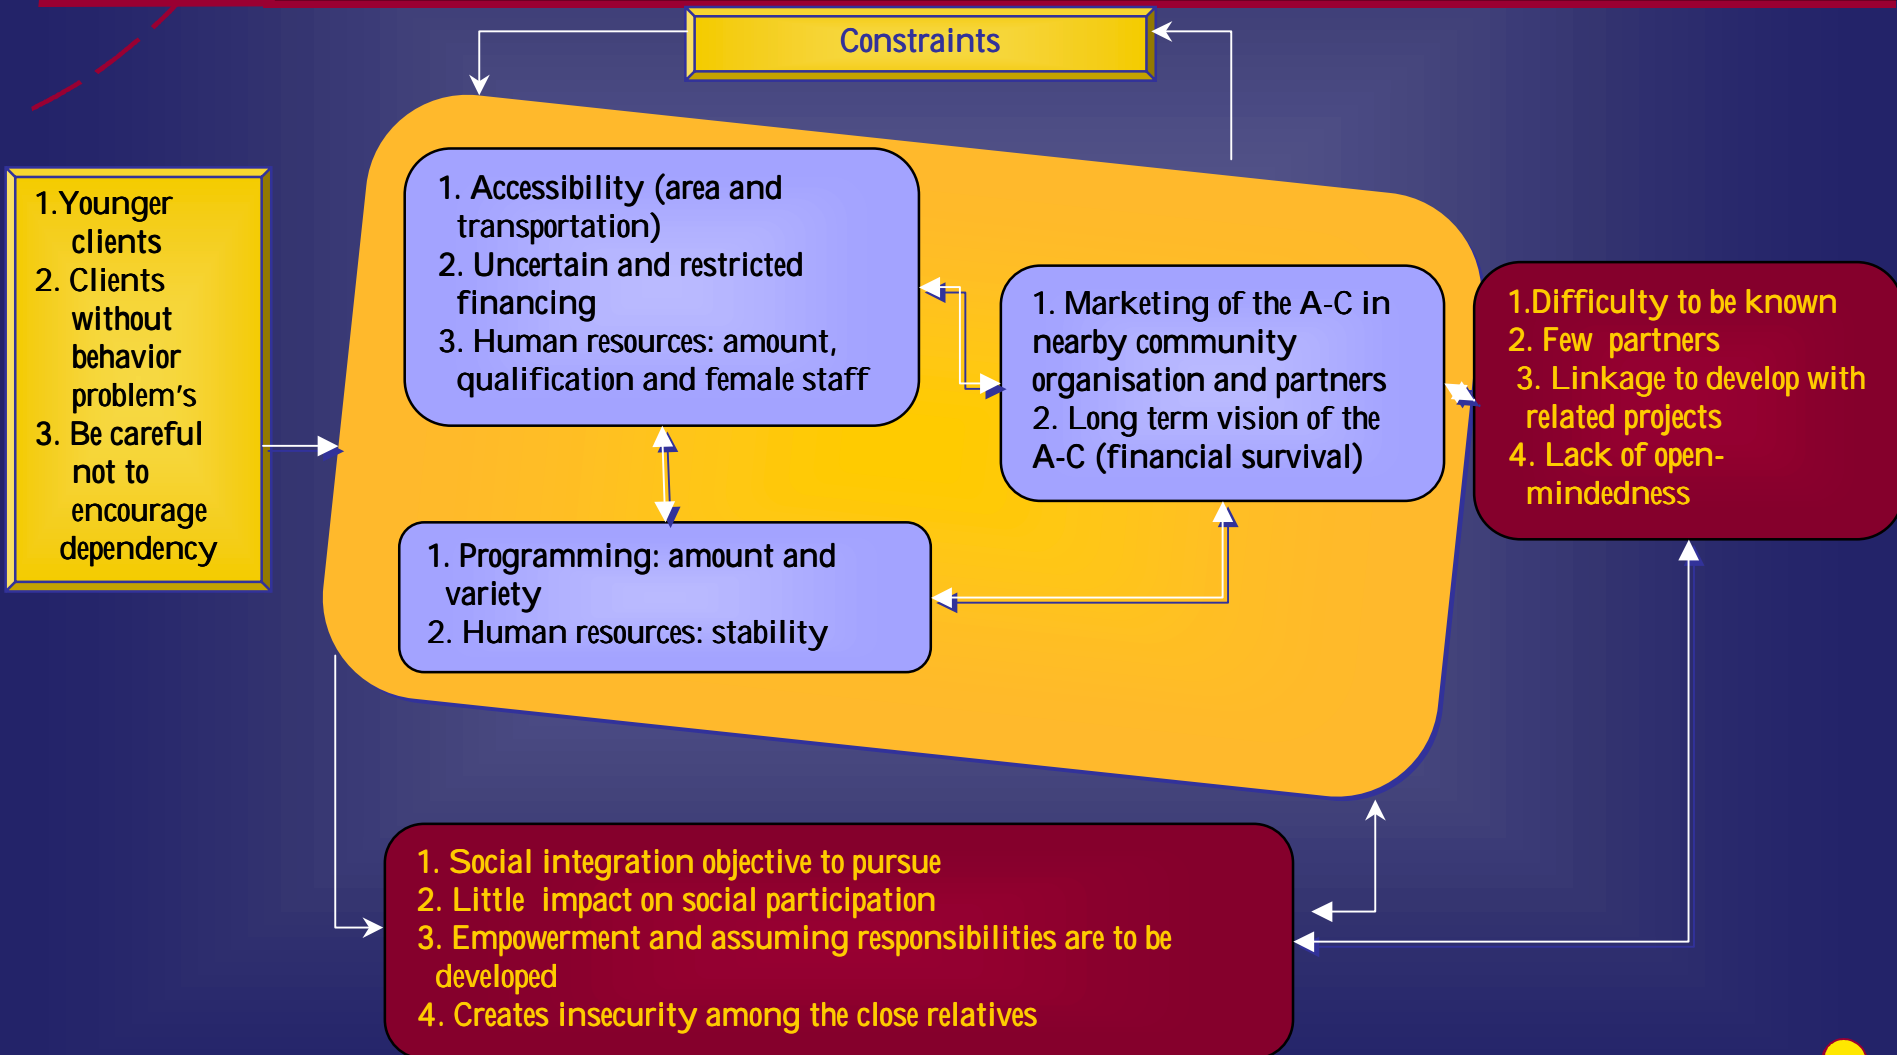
Constraints

1. Younger clients
2. Clients without behavior problem's
3. Be careful not to encourage dependency

1. Accessibility (area and transportation)
2. Uncertain and restricted financing
3. Human resources: amount, qualification and female staff

1. Marketing of the A-C in nearby community organisation and partners
2. Long term vision of the A-C (financial survival)

1. Programming: amount and variety
2. Human resources: stability

1. Difficulty to be known
2. Few partners
3. Linkage to develop with related projects
4. Lack of open-mindedness

1. Social integration objective to pursue
2. Little impact on social participation
3. Empowerment and assuming responsibilities are to be developed
4. Creates insecurity among the close relatives